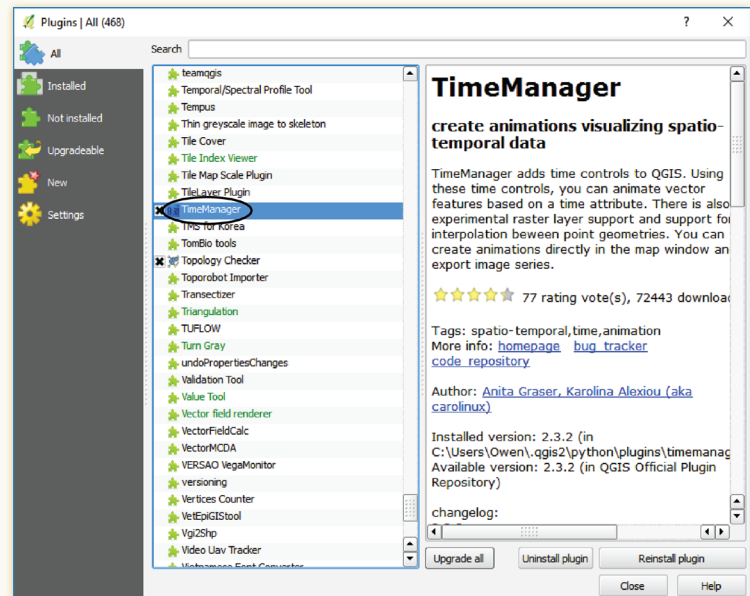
Plugins | All (468)

?

All

Installed

Not installed

Upgradeable

New

Settings

Search

teamqgis
Temporal/Spectral Profile Tool
Tempus
Thin greyscale image to skeleton
Tile Cover
Tile Index Viewer
Tile Map Scale Plugin
TileLayer Plugin
TimeManager
TMS for Korea
TomBio tools
Topology Checker
Toporobot Importer
Transectizer
Triangulation
TUFLOW
Turn Gray
undoPropertiesChanges
Validation Tool
Value Tool
Vector field renderer
VectorFieldCalc
VectorMCDA
VERSAO VegaMonitor
versioning
Vertices Counter
VetEpiGIStool
Vgi2Shp
Video Uav Tracker
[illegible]

TimeManager

create animations visualizing spatio-temporal data

TimeManager adds time controls to QGIS. Using these time controls, you can animate vector features based on a time attribute. There is also experimental raster layer support and support fo interpolation beween point geometries. You can create animations directly in the map window an export image series.

77 rating vote(s), 72443 download

Tags: spatio-temporal,time,animation
More info: homepage bug tracker code repository

Author: Anita Graser, Karolina Alexiou (aka carolinux)

Installed version: 2.3.2 (in C:\Users\Owen\.qgis2\python\plugins\timemanag
Available version: 2.3.2 (in QGIS Official Plugin Repository)

changelog:

Upgrade all

Uninstall plugin

Reinstall plugin

Close

Help